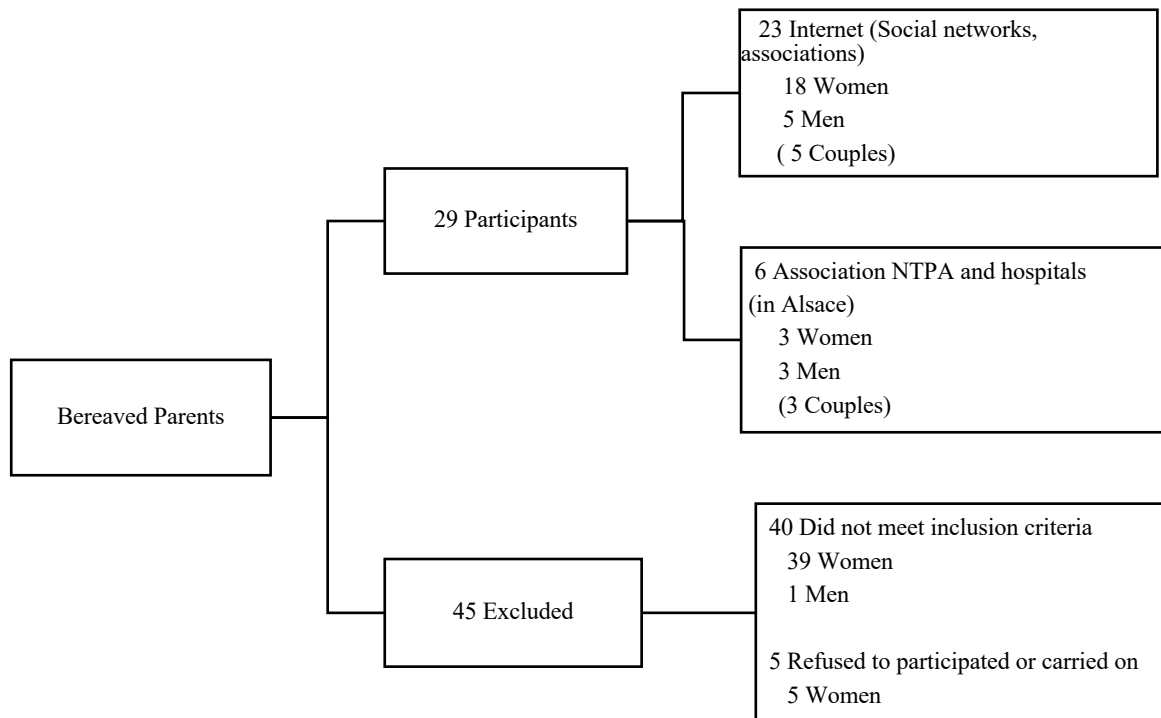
Bereaved Parents

29 Participants

23 Internet (Social networks, associations)
18 Women
5 Men
( 5 Couples)

6 Association NTPA and hospitals (in Alsace)
3 Women
3 Men
(3 Couples)

45 Excluded

40 Did not meet inclusion criteria
39 Women
1 Men

5 Refused to participated or carried on
5 Women